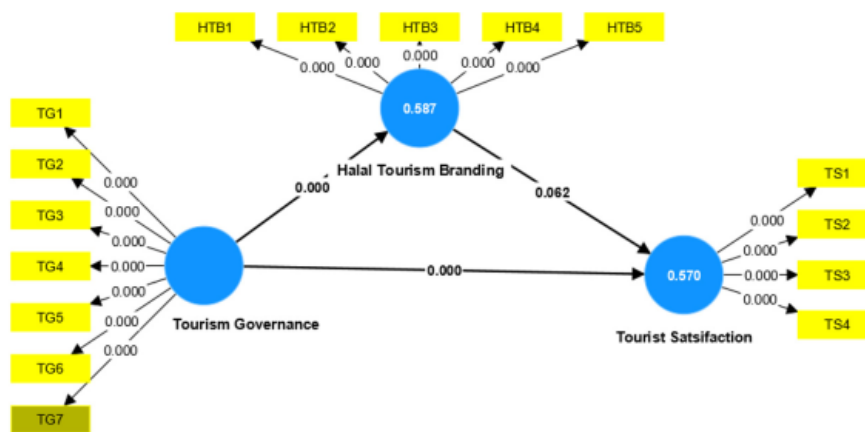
HTB1
HTB2
HTB3
HTB4
HTB5
0.000
0.000
0.000
0.000
0.000
0.587
Halal Tourism Branding
TG1
TG2
TG3
TG4
TG5
TG6
TG7
0.000
0.000
0.000
0.000
0.000
0.000
0.000
0.000
0.062
0.000
Tourism Governance
0.570
Tourist Satsifaction
TS1
TS2
TS3
TS4
0.000
0.000
0.000
0.000